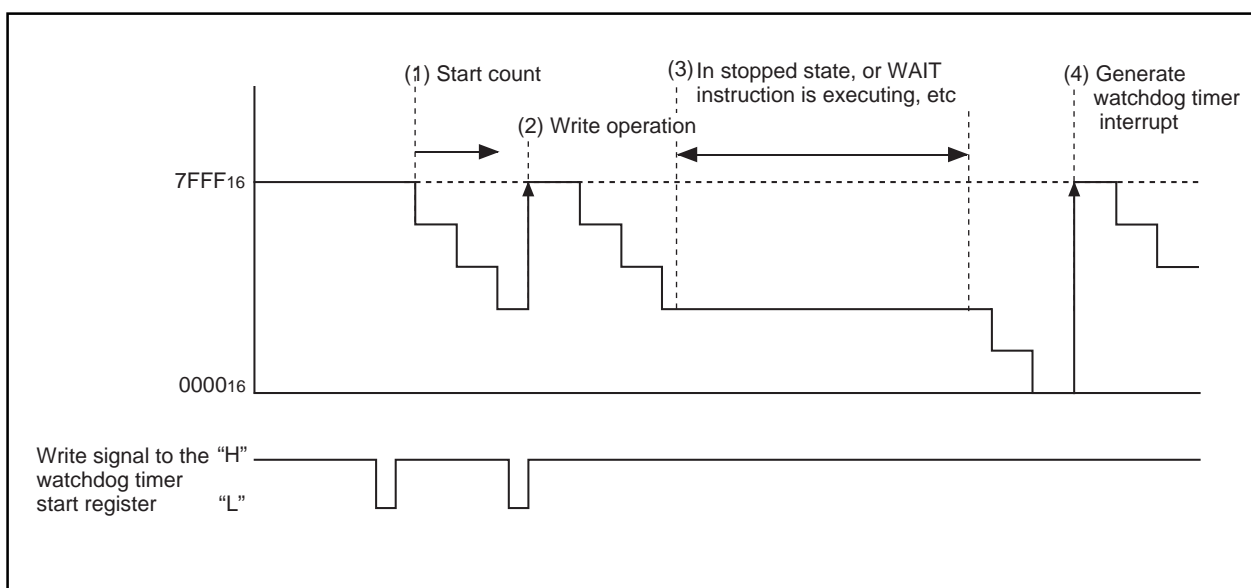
(1) Start count

(3) In stopped state, or WAIT instruction is executing, etc

(4) Generate watchdog timer interrupt

(2) Write operation

$7FFF_{16}$

$0000_{16}$

Write signal to the watchdog timer start register

"H"

"L"